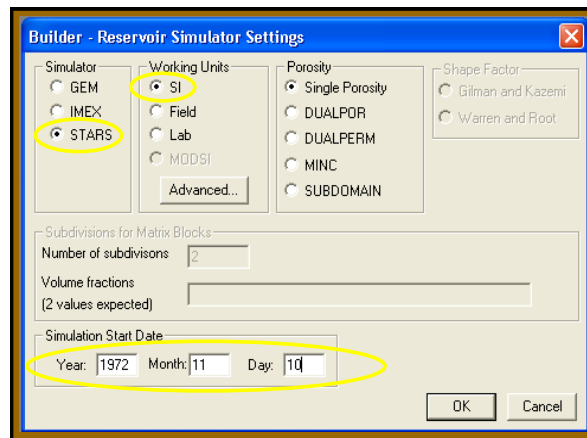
Builder - Reservoir Simulator Settings

Simulator
GEM
IMEX
STARS

Working Units
SI
Field
Lab
MODSI
Advanced...

Porosity
Single Porosity
DUALPOR
DUALPERM
MINC
SUBDOMAIN

Shape Factor
Gilman and Kazemi
Warren and Root

Subdivisions for Matrix Blocks
Number of subdivisons 2
Volume fractions
(2 values expected)

Simulation Start Date
Year: 1972 Month: 11 Day: 10

OK
Cancel